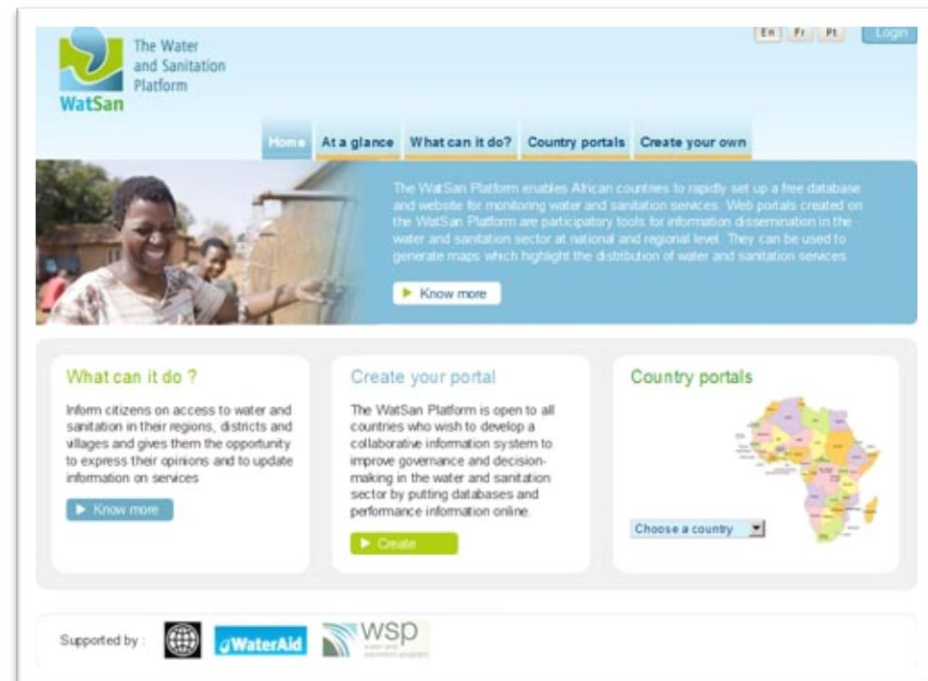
The Water and Sanitation Platform
WatSan

En Fr Pt Login

Home At a glance What can it do? Country portals Create your own

The WatSan Platform enables African countries to rapidly set up a free database and website for monitoring water and sanitation services. Web portals created on the WatSan Platform are participatory tools for information dissemination in the water and sanitation sector at national and regional level. They can be used to generate maps which highlight the distribution of water and sanitation services.

Know more

What can it do ?

Inform citizens on access to water and sanitation in their regions, districts and villages and gives them the opportunity to express their opinions and to update information on services

Know more

Create your portal

The WatSan Platform is open to all countries who wish to develop a collaborative information system to improve governance and decision-making in the water and sanitation sector by putting databases and performance information online.

Create

Country portals

Choose a country

Supported by : WaterAid wsp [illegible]